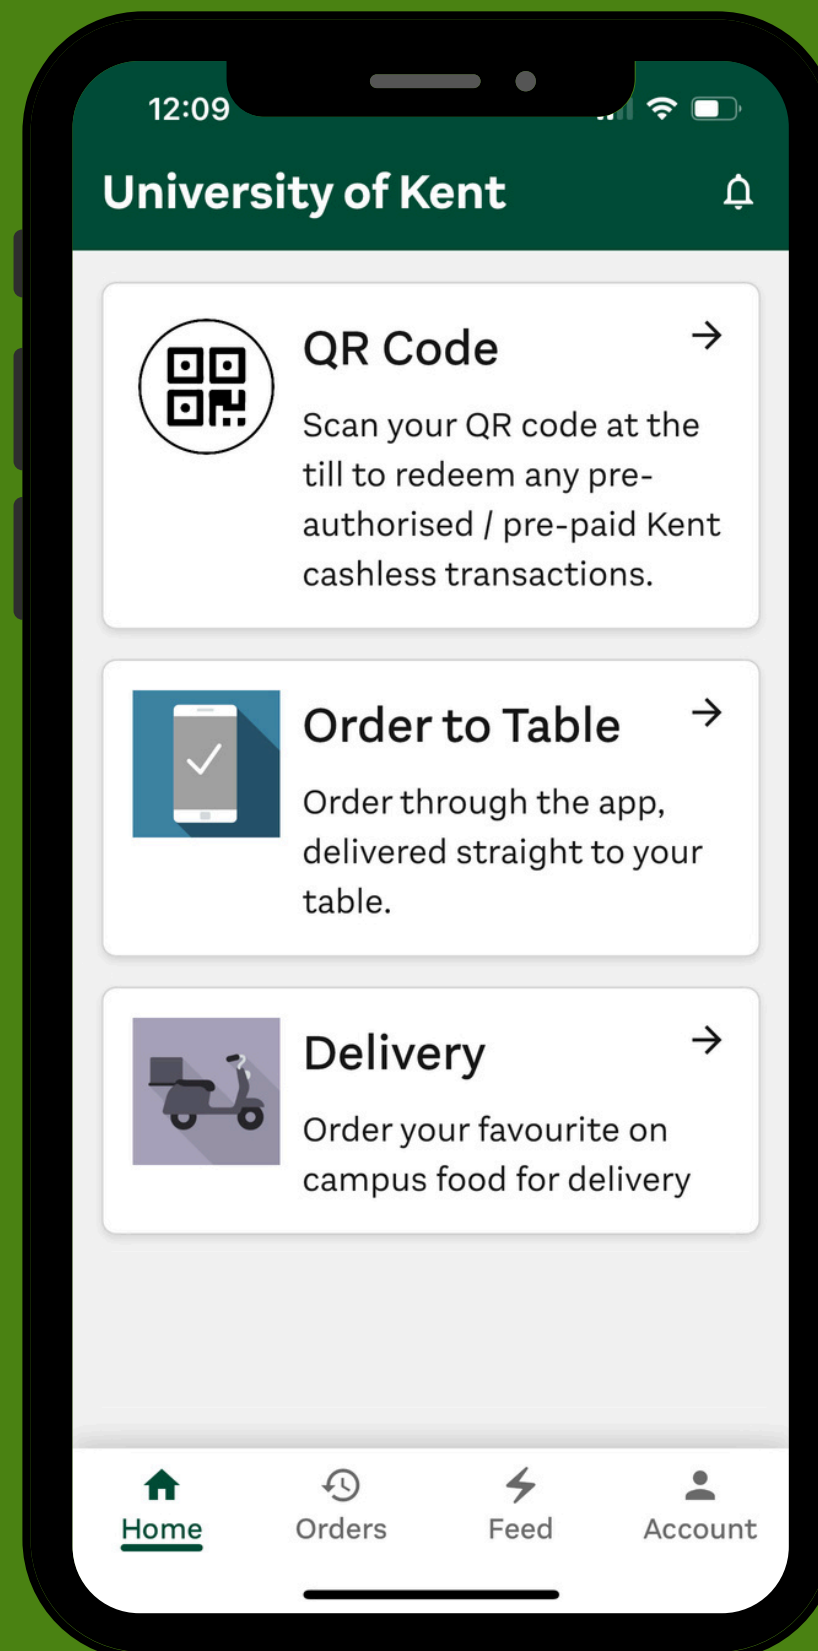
12:09

University of Kent

QR Code

Scan your QR code at the till to redeem any pre-authorised / pre-paid Kent cashless transactions.

Order to Table

Order through the app, delivered straight to your table.

Delivery

Order your favourite on campus food for delivery

Home Orders Feed Account